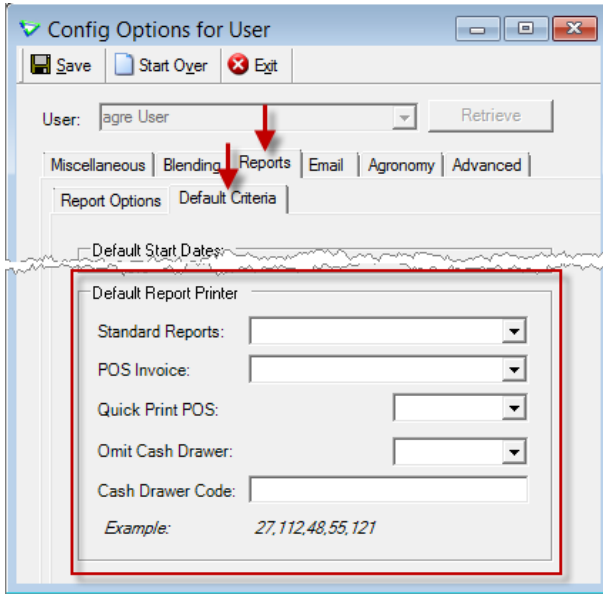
Config Options for User

Save
Start Over
Exit

User: agre User
Retrieve

Miscellaneous
Blending
Reports
Email
Agronomy
Advanced

Report Options
Default Criteria

Default Start Dates

Default Report Printer

Standard Reports:

POS Invoice:

Quick Print POS:

Omit Cash Drawer:

Cash Drawer Code:

Example: 27,112,48,55,121